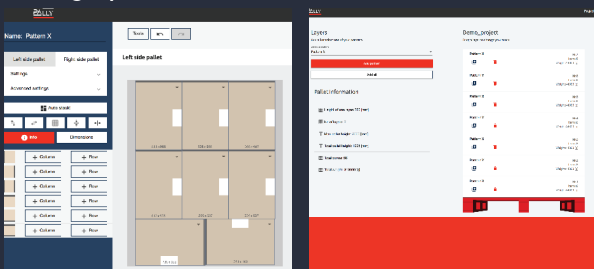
PALLY

Name: Pattern X

Left side pallet

Right side pallet

Settings

Advanced settings

Auto stack

Box

Dimensions

+ Column

+ Row

+ Column

+ Row

+ Column

+ Row

+ Column

+ Row

+ Column

+ Row

+ Column

+ Row

Left side pallet

PALLY

Layers

Pattern X

Add pattern

Install

Pallet information

Demo_project

Pattern X

Pattern X

Pattern X

Pattern X

Pattern X

Pattern X

Pattern X